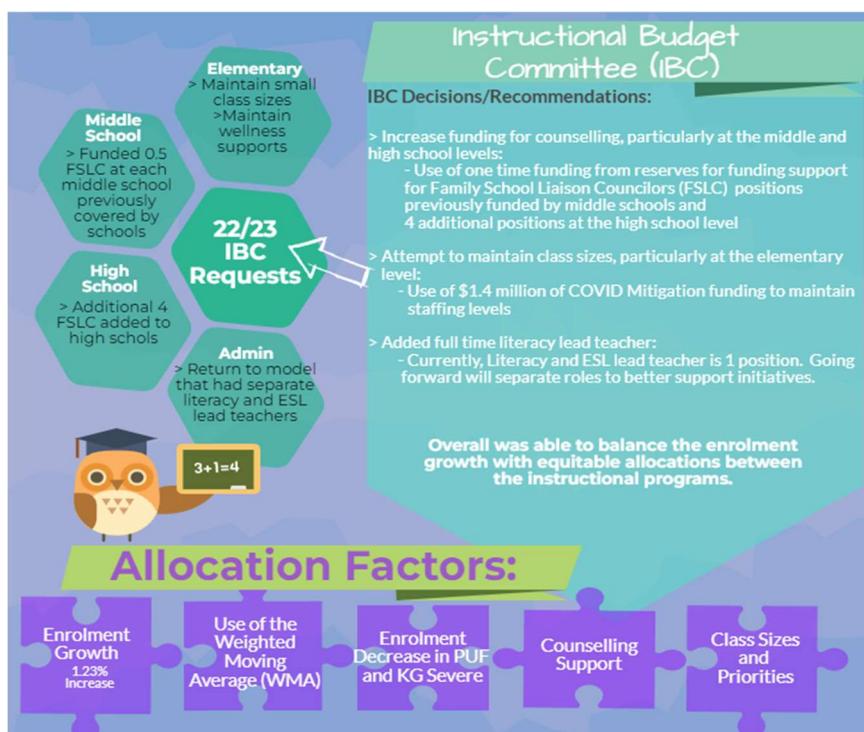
Instructional Budget Committee (IBC)

Elementary
> Maintain small class sizes
>Maintain wellness supports

Middle School
> Funded 0.5 FSLC at each middle school previously covered by schools

22/23 IBC Requests

High School
> Additional 4 FSLC added to high schols

Admin
> Return to model that had separate literacy and ESL lead teachers

$3+1=4$

IBC Decisions/Recommendations:

> Increase funding for counselling, particularly at the middle and high school levels:
- Use of one time funding from reserves for funding support for Family School Liaison Councilors (FSLC) positions previously funded by middle schools and 4 additional positions at the high school level

> Attempt to maintain class sizes, particularly at the elementary level:
- Use of $1.4 million of COVID Mitigation funding to maintain staffing levels

> Added full time literacy lead teacher:
- Currently, Literacy and ESL lead teacher is 1 position. Going forward will separate roles to better support initiatives.

Overall was able to balance the enrolment growth with equitable allocations between the instructional programs.

Allocation Factors:

Enrolment Growth
1.23% Increase

Use of the Weighted Moving Average (WMA)

Enrolment Decrease in PUF and KG Severe

Counselling Support

Class Sizes and Priorities